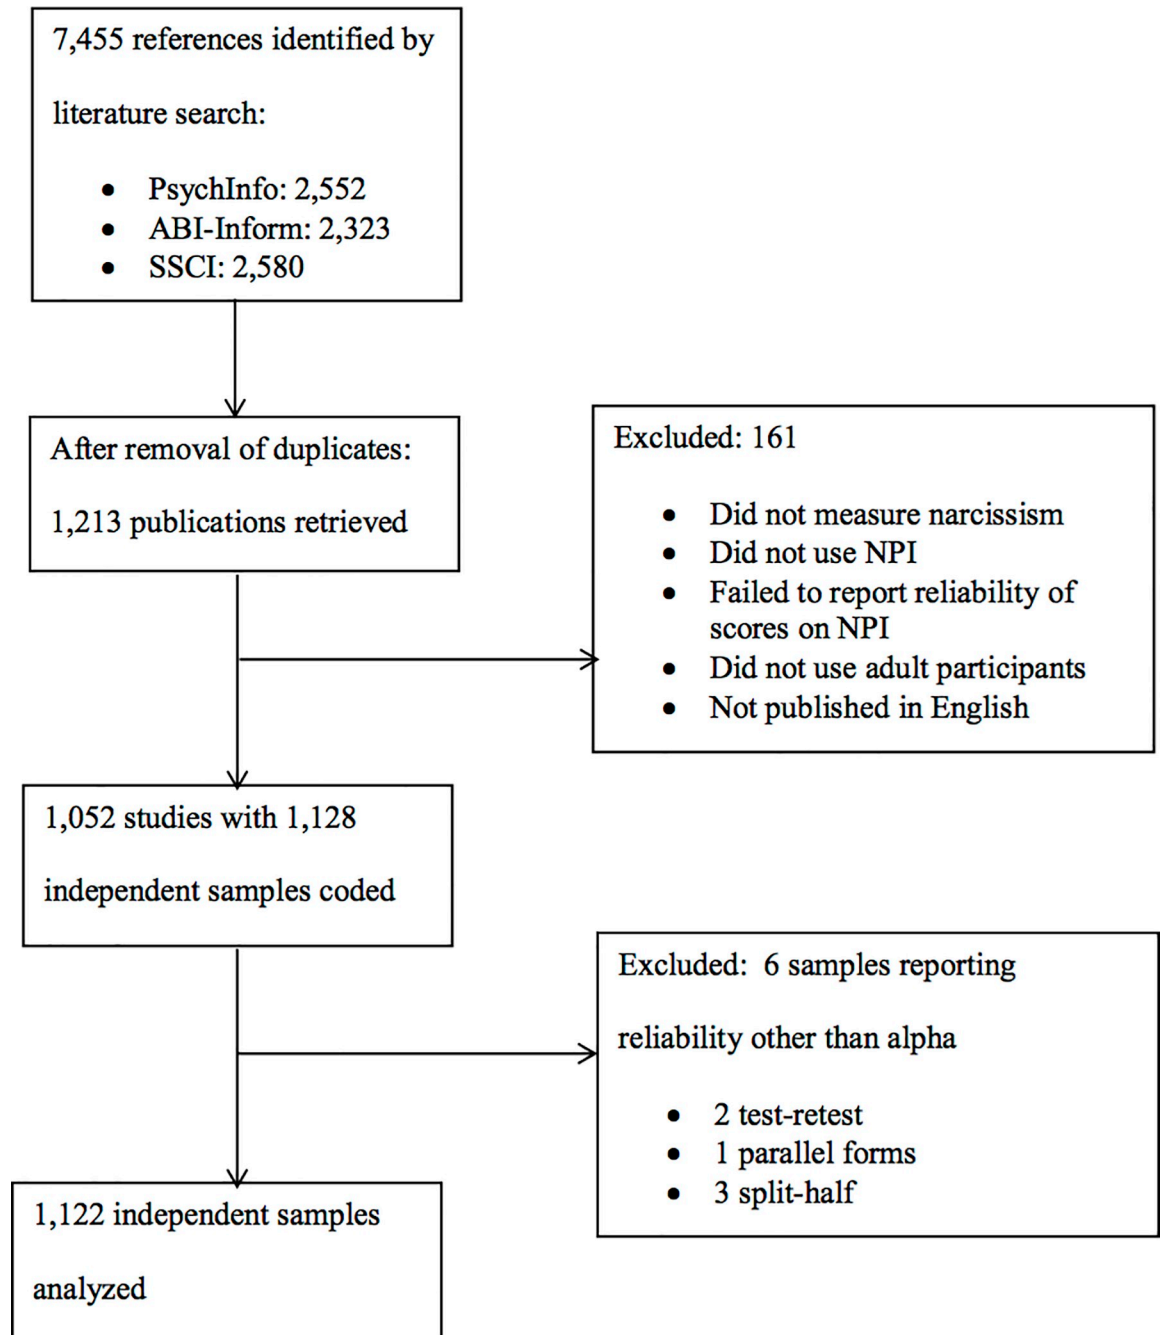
7,455 references identified by literature search:

- PsychInfo: 2,552
- ABI-Inform: 2,323
- SSCI: 2,580

After removal of duplicates: 1,213 publications retrieved

Excluded: 161

- Did not measure narcissism
- Did not use NPI
- Failed to report reliability of scores on NPI
- Did not use adult participants
- Not published in English

1,052 studies with 1,128 independent samples coded

Excluded: 6 samples reporting reliability other than alpha

- 2 test-retest
- 1 parallel forms
- 3 split-half

1,122 independent samples analyzed